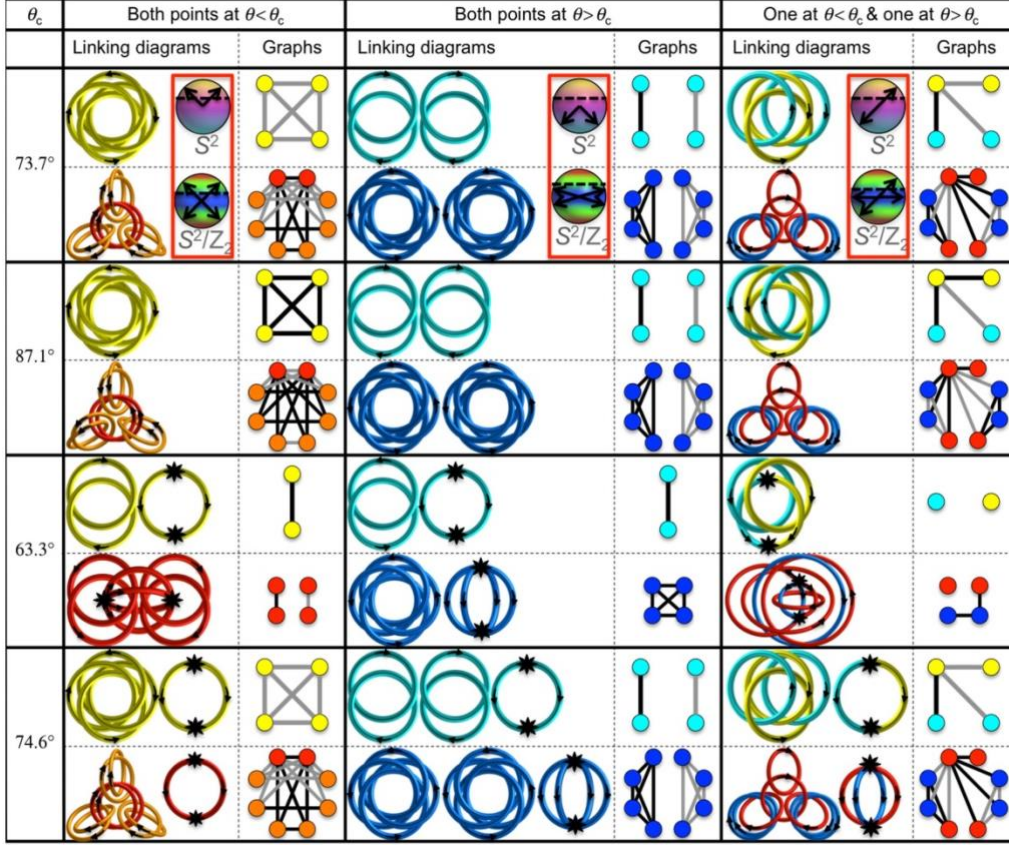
| $\theta_c$ | Both points at $\theta<\theta_c$ | | Both points at $\theta>\theta_c$ | | One at $\theta<\theta_c$ & one at $\theta>\theta_c$ | |
|---|---|---|---|---|---|---|
| | Linking diagrams | Graphs | Linking diagrams | Graphs | Linking diagrams | Graphs |
| 73.7° | $S^2$ $S^2/Z_2$ | | $S^2$ $S^2/Z_2$ | | $S^2$ $S^2/Z_2$ | |
| 87.1° | | | | | | |
| 63.3° | | | | | | |
| 74.6° | | | | | | |